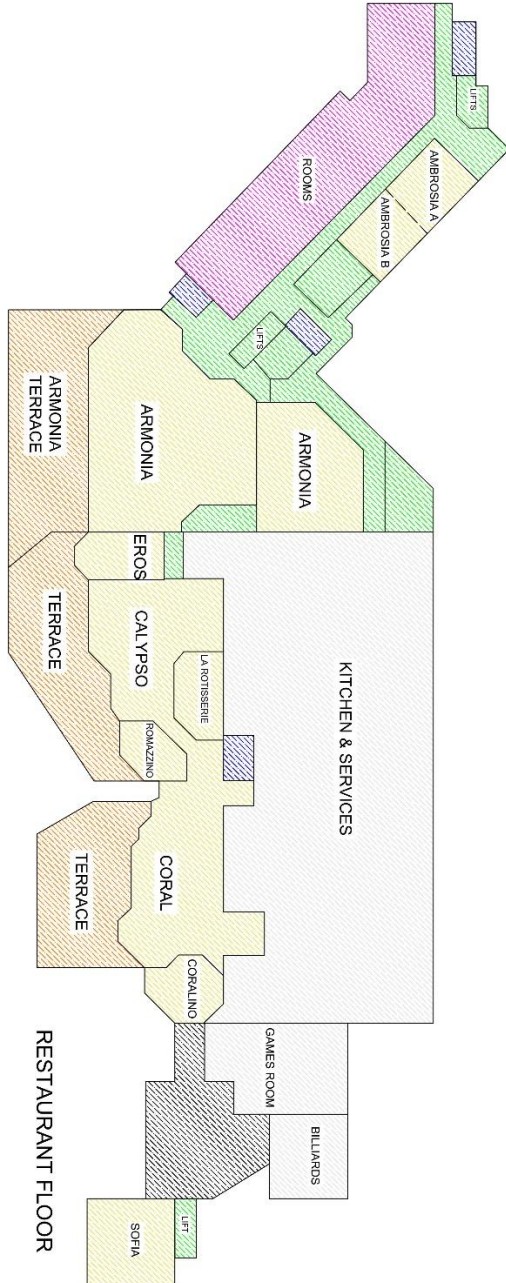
LIFTS

ROOMS

AMBROSIA A

AMBROSIA B

LIFTS

ARMONIA TERRACE

ARMONIA

ARMONIA

EROS

TERRACE

CALYPSO

LA ROTISSERIE

ROMAZZINO

KITCHEN & SERVICES

TERRACE

CORAL

CORALINO

GAMES ROOM

BILLIARDS

RESTAURANT FLOOR

LIFT

SOFIA